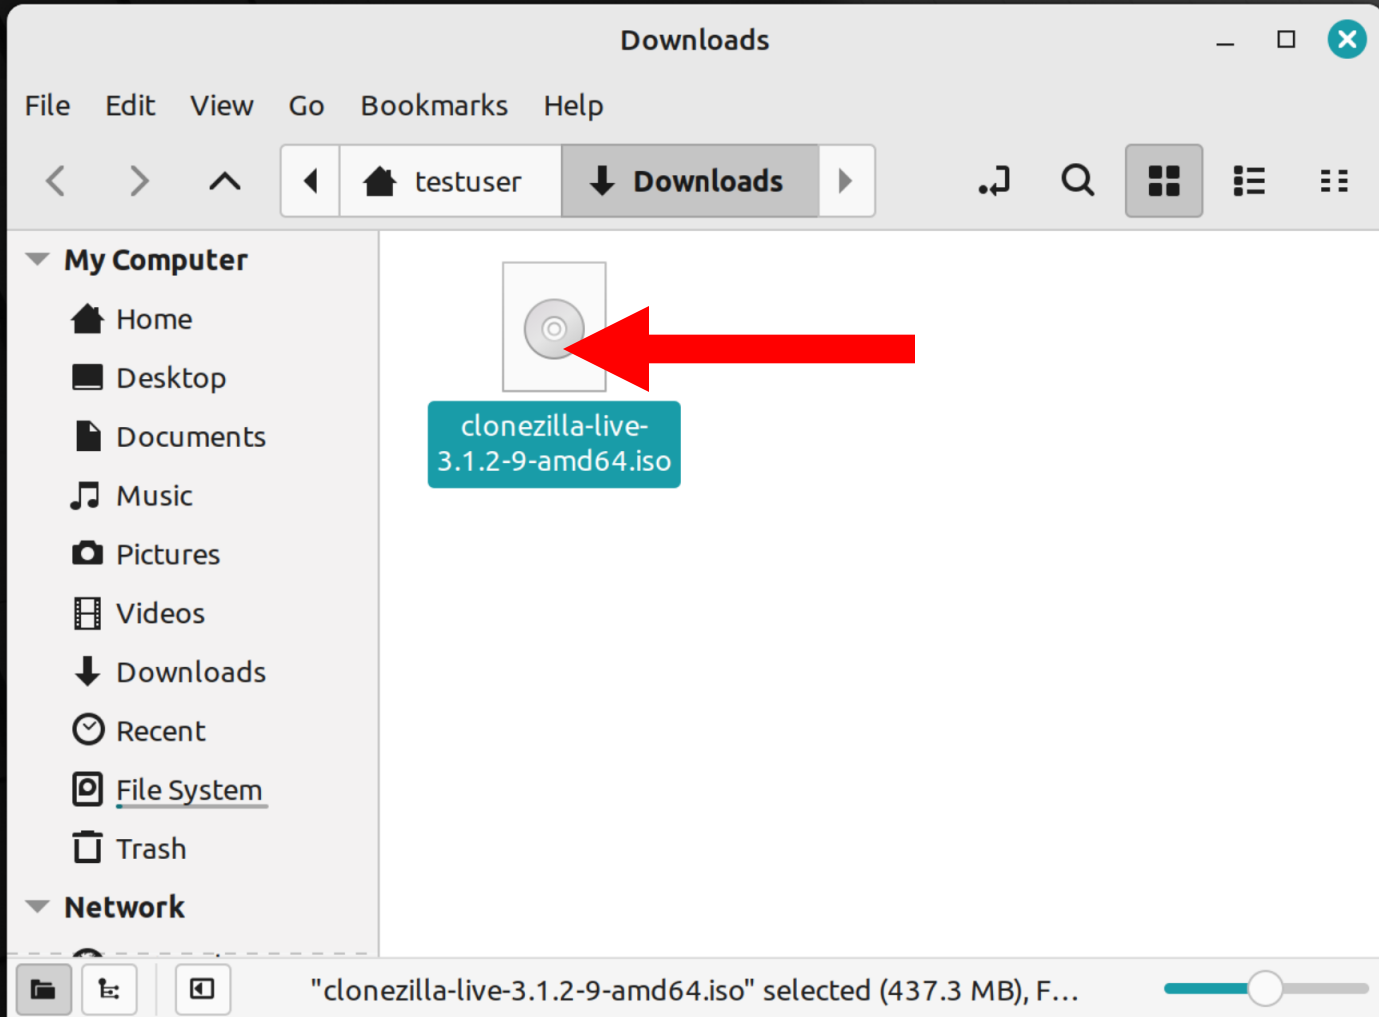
Downloads

File Edit View Go Bookmarks Help

testuser Downloads

My Computer
Home
Desktop
Documents
Music
Pictures
Videos
Downloads
Recent
File System
Trash
Network

clonezilla-live-3.1.2-9-amd64.iso

"clonezilla-live-3.1.2-9-amd64.iso" selected (437.3 MB), F...